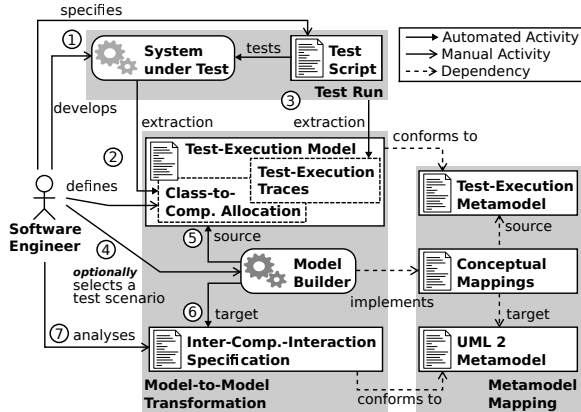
specifies

Automated Activity
Manual Activity
Dependency

①

System under Test

tests

Test Script

Test Run

③

develops

extraction

extraction

②

conforms to

Test-Execution Model

Test-Execution Traces

defines

Class-to-Comp. Allocation

Test-Execution Metamodel

Software Engineer

⑤ source

source

④

*optionally* selects a test scenario

Model Builder

Conceptual Mappings

implements

⑥ target

target

⑦ analyses

Inter-Comp.-Interaction Specification

UML 2 Metamodel

Model-to-Model Transformation

conforms to

Metamodel Mapping